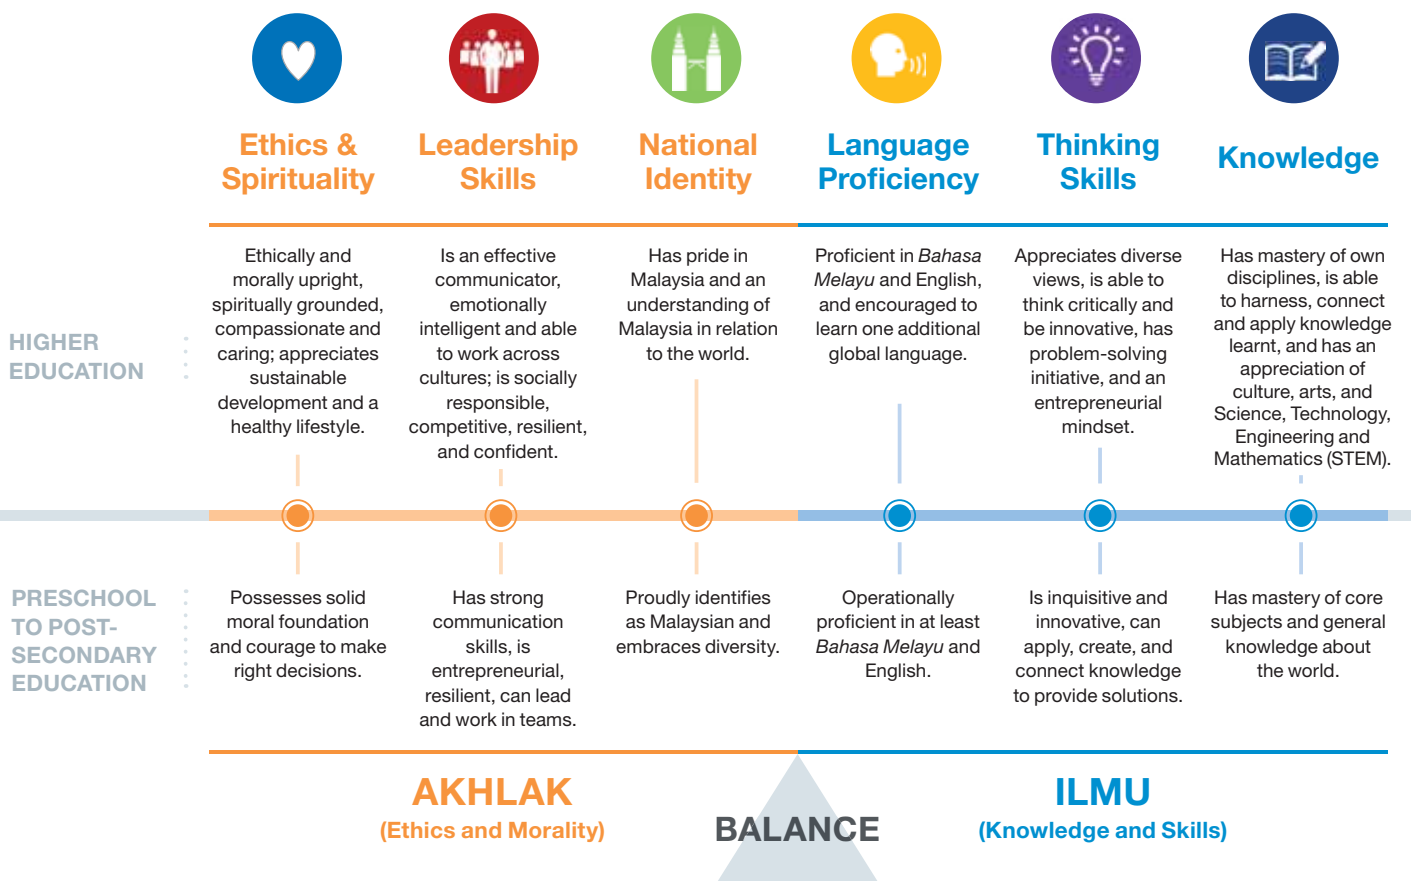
Ethics & Spirituality

Leadership Skills

National Identity

Language Proficiency

Thinking Skills

Knowledge

HIGHER EDUCATION

Ethically and morally upright, spiritually grounded, compassionate and caring; appreciates sustainable development and a healthy lifestyle.

Is an effective communicator, emotionally intelligent and able to work across cultures; is socially responsible, competitive, resilient, and confident.

Has pride in Malaysia and an understanding of Malaysia in relation to the world.

Proficient in *Bahasa Melayu* and English, and encouraged to learn one additional global language.

Appreciates diverse views, is able to think critically and be innovative, has problem-solving initiative, and an entrepreneurial mindset.

Has mastery of own disciplines, is able to harness, connect and apply knowledge learnt, and has an appreciation of culture, arts, and Science, Technology, Engineering and Mathematics (STEM).

PRESCHOOL TO POST-SECONDARY EDUCATION

Possesses solid moral foundation and courage to make right decisions.

Has strong communication skills, is entrepreneurial, resilient, can lead and work in teams.

Proudly identifies as Malaysian and embraces diversity.

Operationally proficient in at least *Bahasa Melayu* and English.

Is inquisitive and innovative, can apply, create, and connect knowledge to provide solutions.

Has mastery of core subjects and general knowledge about the world.

AKHLAK
(Ethics and Morality)

BALANCE

ILMU
(Knowledge and Skills)